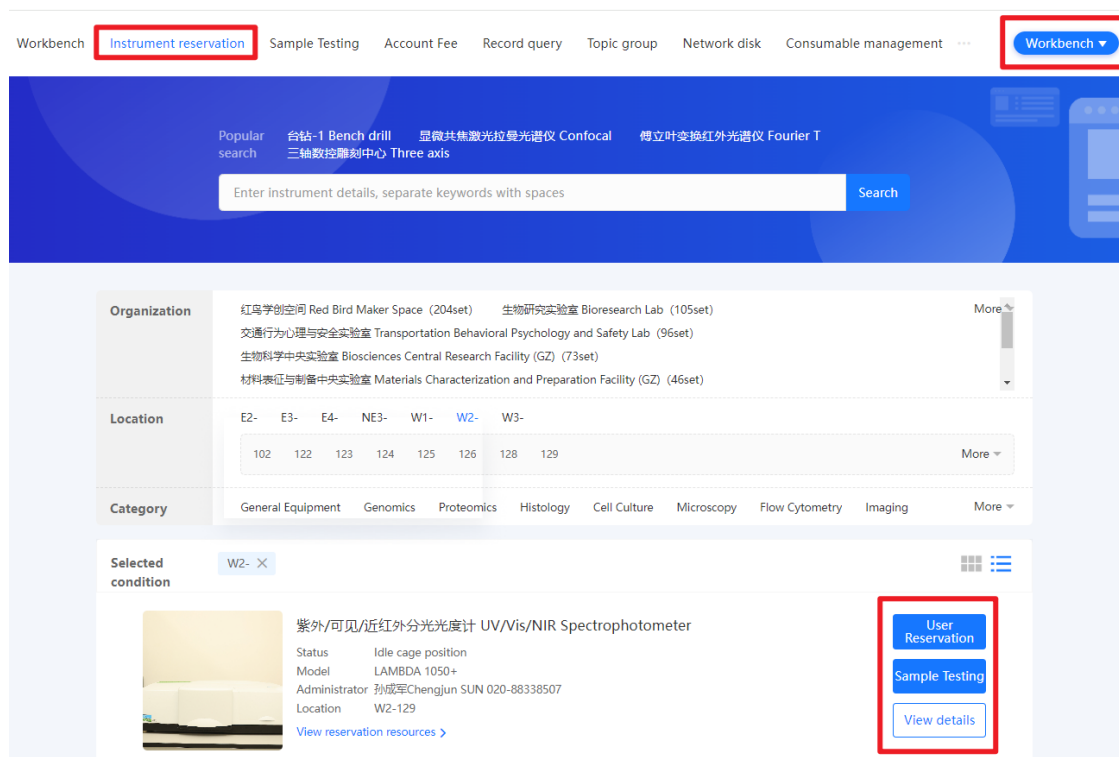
Workbench Instrument reservation Sample Testing Account Fee Record query Topic group Network disk Consumable management ··· Workbench ▾

Popular search 台钻-1 Bench drill 显微共焦激光拉曼光谱仪 Confocal 傅立叶变换红外光谱仪 Fourier T 三轴数控雕刻中心 Three axis

Enter instrument details, separate keywords with spaces Search

Organization
红鸟学创空间 Red Bird Maker Space（204set） 生物研究实验室 Bioresearch Lab（105set）
交通行为心理与安全实验室 Transportation Behavioral Psychology and Safety Lab（96set）
生物科学中央实验室 Biosciences Central Research Facility (GZ)（73set）
材料表征与制备中央实验室 Materials Characterization and Preparation Facility (GZ)（46set）
More

Location
E2- E3- E4- NE3- W1- W2- W3-
102 122 123 124 125 126 128 129 More

Category
General Equipment Genomics Proteomics Histology Cell Culture Microscopy Flow Cytometry Imaging More

Selected condition W2- ✕

紫外/可见/近红外分光光度计 UV/Vis/NIR Spectrophotometer
Status Idle cage position
Model LAMBDA 1050+
Administrator 孙成军Chengjun SUN 020-88338507
Location W2-129
View reservation resources >

User Reservation
Sample Testing
View details